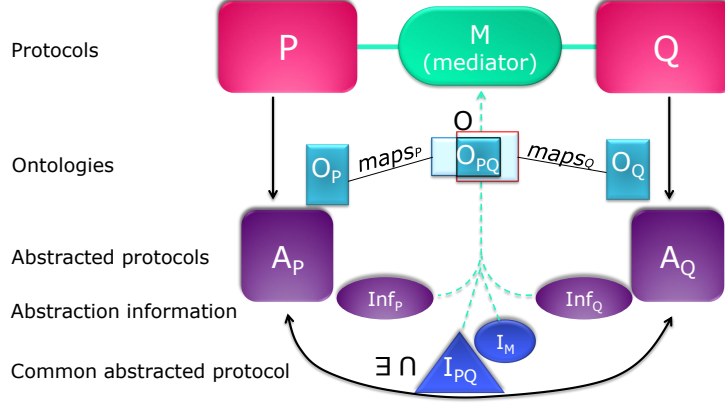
Protocols

P

M
(mediator)

Q

Ontologies

O

$O_P$

$maps_P$

$O_{PQ}$

$maps_Q$

$O_Q$

Abstracted protocols

$A_P$

$A_Q$

Abstraction information

$Inf_P$

$Inf_Q$

$I_M$

Common abstracted protocol

$\exists \cap$

$I_{PQ}$